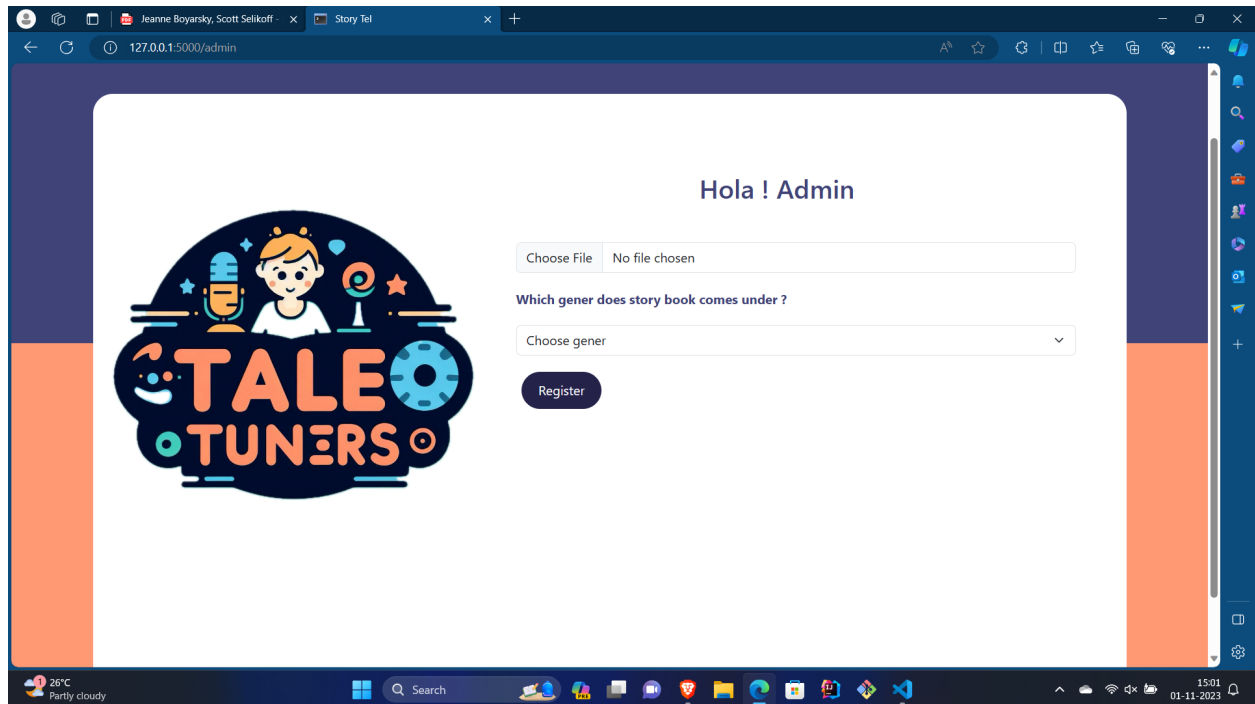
Jeanne Boyarsky, Scott Selikoff -
Story Tel

127.0.0.1:5000/admin

TALE TUNERS

Hola ! Admin

Choose File No file chosen

Which gener does story book comes under ?

Choose gener

Register

26°C
Partly cloudy

Search

15:01
01-11-2023